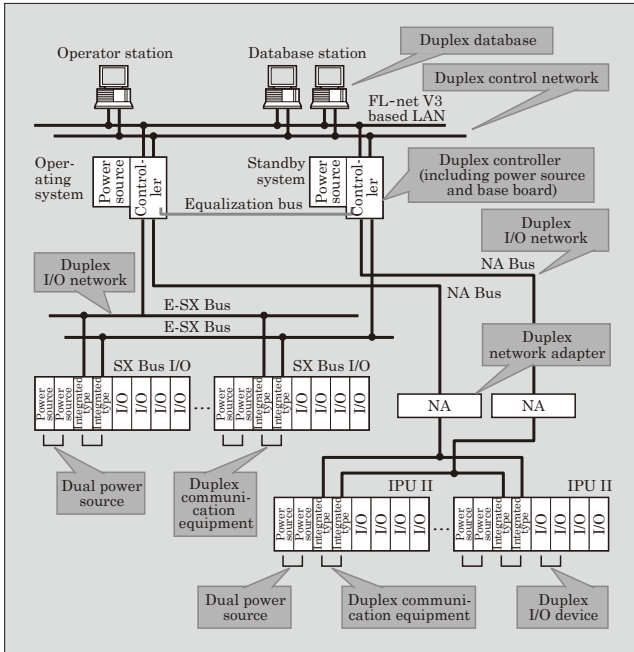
Operator station

Database station

Duplex database

Duplex control network

FL-net V3 based LAN

Operating system

Power source

Controller

Standby system

Power source

Controller

Duplex controller (including power source and base board)

Equalization bus

Duplex I/O network

NA Bus

Duplex I/O network

NA Bus

E-SX Bus

E-SX Bus

Duplex network adapter

SX Bus I/O

SX Bus I/O

Power source

Power source

Integrated type

Integrated type

I/O

I/O

I/O

I/O

…

Power source

Power source

Integrated type

Integrated type

I/O

I/O

I/O

I/O

NA

NA

Dual power source

Duplex communication equipment

IPU II

IPU II

Power source

Power source

Integrated type

Integrated type

I/O

I/O

I/O

I/O

…

Power source

Power source

Integrated type

Integrated type

I/O

I/O

I/O

I/O

Dual power source

Duplex communication equipment

Duplex I/O device